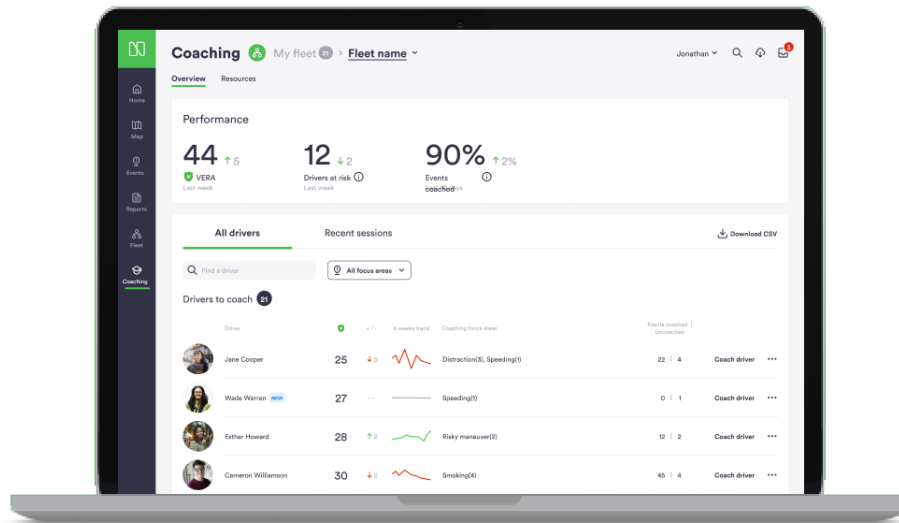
Home
Map
Events
Reports
Fleet
Coaching

Coaching
My fleet 21 > Fleet name
Jonathan
3

Overview Resources

Performance

44 ↑ 5
VERA
Last week

12 ↓ 2
Drivers at risk
Last week

90% ↑ 2%
Events coached
Last 4 weeks

All drivers Recent sessions Download CSV

Find a driver
All focus areas

Drivers to coach 21

| Driver | | + / - | 8 weeks trend | Coaching focus areas | Events coached \| Uncoached | | |
|---|---|---|---|---|---|---|---|
| Jane Cooper | 25 | ↓ 5 | | Distraction(3), Speeding(1) | 22 \| 4 | Coach driver | ••• |
| Wade Warren NEW | 27 | -- | | Speeding(1) | 0 \| 1 | Coach driver | ••• |
| Esther Howard | 28 | ↑ 2 | | Risky maneuver(2) | 12 \| 2 | Coach driver | ••• |
| Cameron Williamson | 30 | ↓ 2 | | Smoking(4) | 45 \| 4 | Coach driver | ••• |